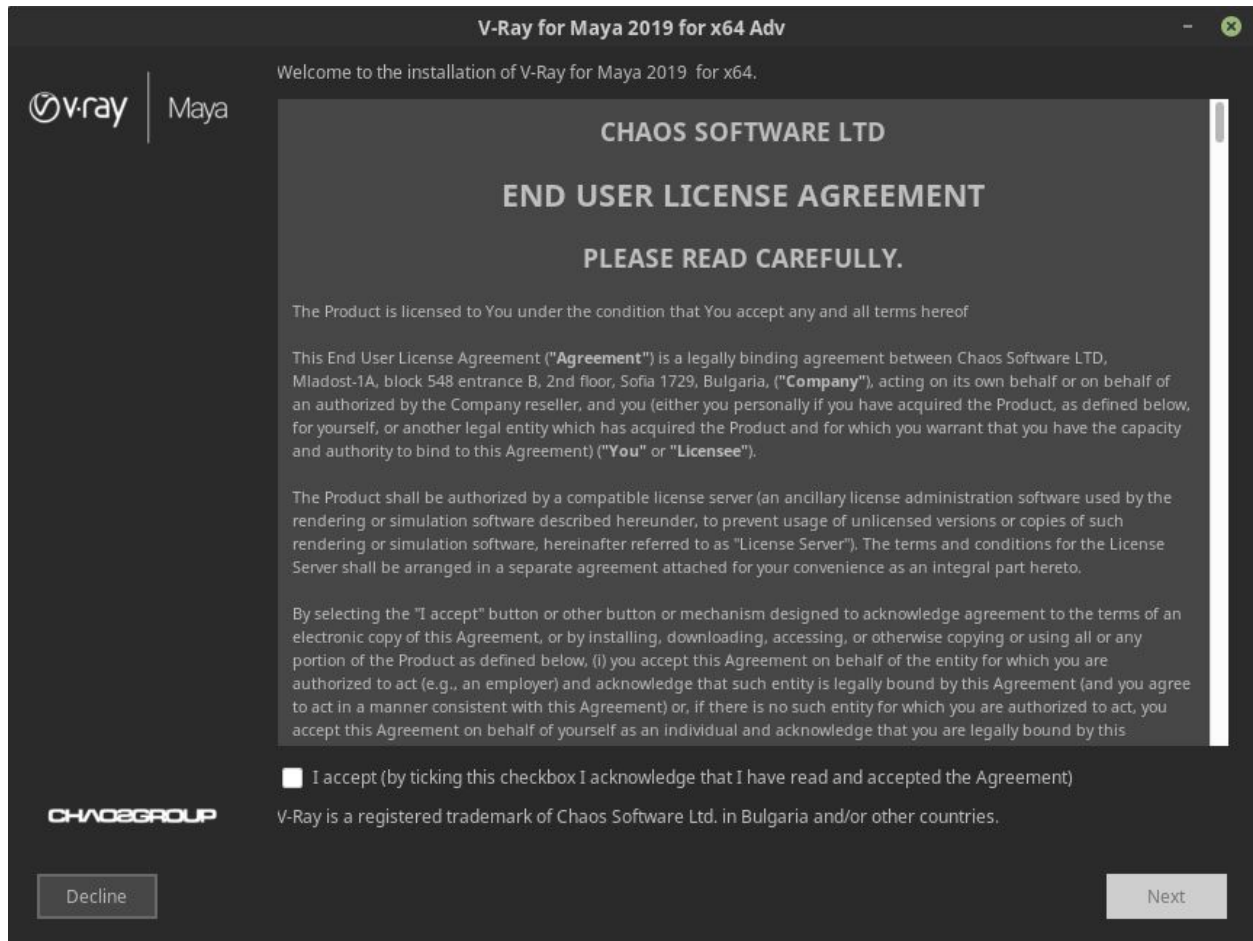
V-Ray for Maya 2019 for x64 Adv

v·ray | Maya

Welcome to the installation of V-Ray for Maya 2019 for x64.

CHAOS SOFTWARE LTD

END USER LICENSE AGREEMENT

PLEASE READ CAREFULLY.

The Product is licensed to You under the condition that You accept any and all terms hereof

This End User License Agreement (**"Agreement"**) is a legally binding agreement between Chaos Software LTD, Mladost-1A, block 548 entrance B, 2nd floor, Sofia 1729, Bulgaria, (**"Company"**), acting on its own behalf or on behalf of an authorized by the Company reseller, and you (either you personally if you have acquired the Product, as defined below, for yourself, or another legal entity which has acquired the Product and for which you warrant that you have the capacity and authority to bind to this Agreement) (**"You"** or **"Licensee"**).

The Product shall be authorized by a compatible license server (an ancillary license administration software used by the rendering or simulation software described hereunder, to prevent usage of unlicensed versions or copies of such rendering or simulation software, hereinafter referred to as "License Server"). The terms and conditions for the License Server shall be arranged in a separate agreement attached for your convenience as an integral part hereto.

By selecting the "I accept" button or other button or mechanism designed to acknowledge agreement to the terms of an electronic copy of this Agreement, or by installing, downloading, accessing, or otherwise copying or using all or any portion of the Product as defined below, (i) you accept this Agreement on behalf of the entity for which you are authorized to act (e.g., an employer) and acknowledge that such entity is legally bound by this Agreement (and you agree to act in a manner consistent with this Agreement) or, if there is no such entity for which you are authorized to act, you accept this Agreement on behalf of yourself as an individual and acknowledge that you are legally bound by this

I accept (by ticking this checkbox I acknowledge that I have read and accepted the Agreement)

CHAOSGROUP

V-Ray is a registered trademark of Chaos Software Ltd. in Bulgaria and/or other countries.

Decline

Next